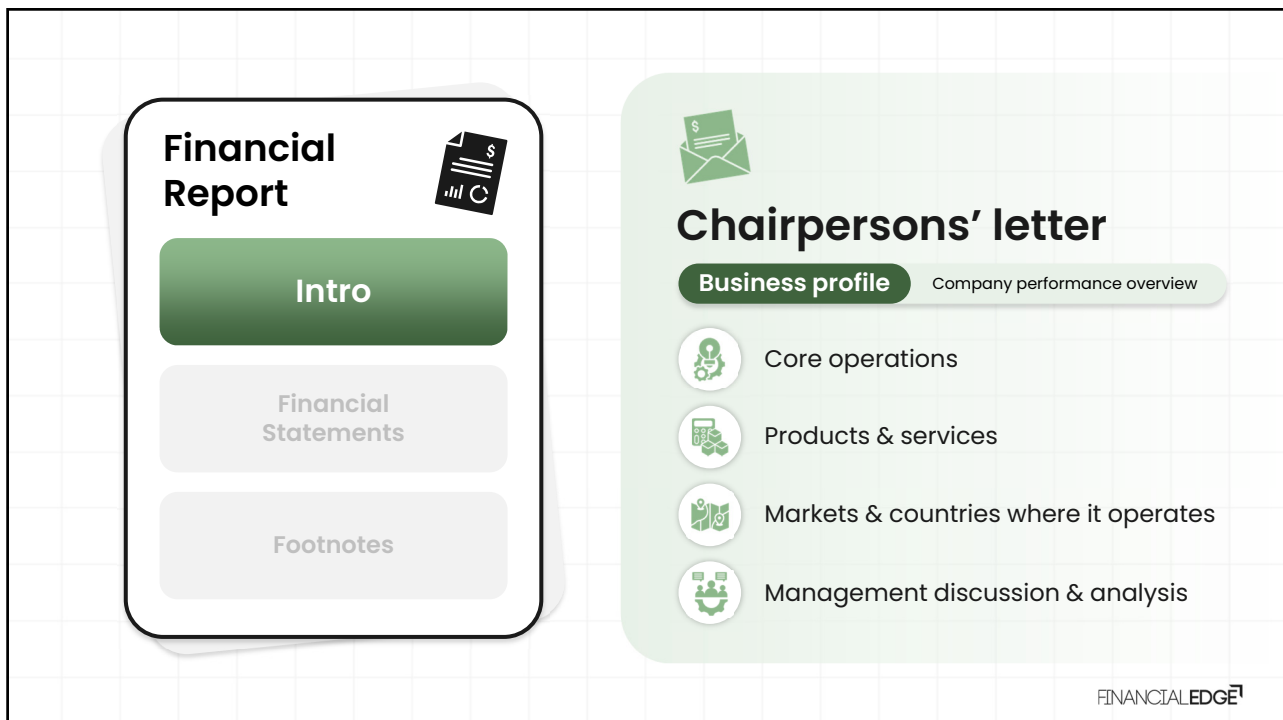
Financial Report

Intro

Financial Statements

Footnotes

Chairpersons' letter

Business profile

Company performance overview

Core operations

Products & services

Markets & countries where it operates

Management discussion & analysis

FINANCIALEDGE